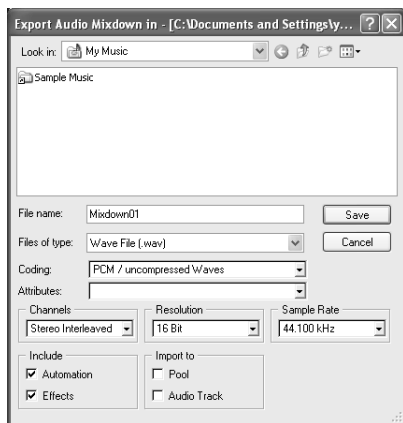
Export Audio Mixdown in - [C:\Documents and Settings\y...

Look in: My Music

Sample Music

File name: Mixdown01
Save

Files of type: Wave File (.wav)
Cancel

Coding: PCM / uncompressed Waves

Attributes:

Channels
Stereo Interleaved

Resolution
16 Bit

Sample Rate
44.100 kHz

Include
Automation
Effects

Import to
Pool
Audio Track